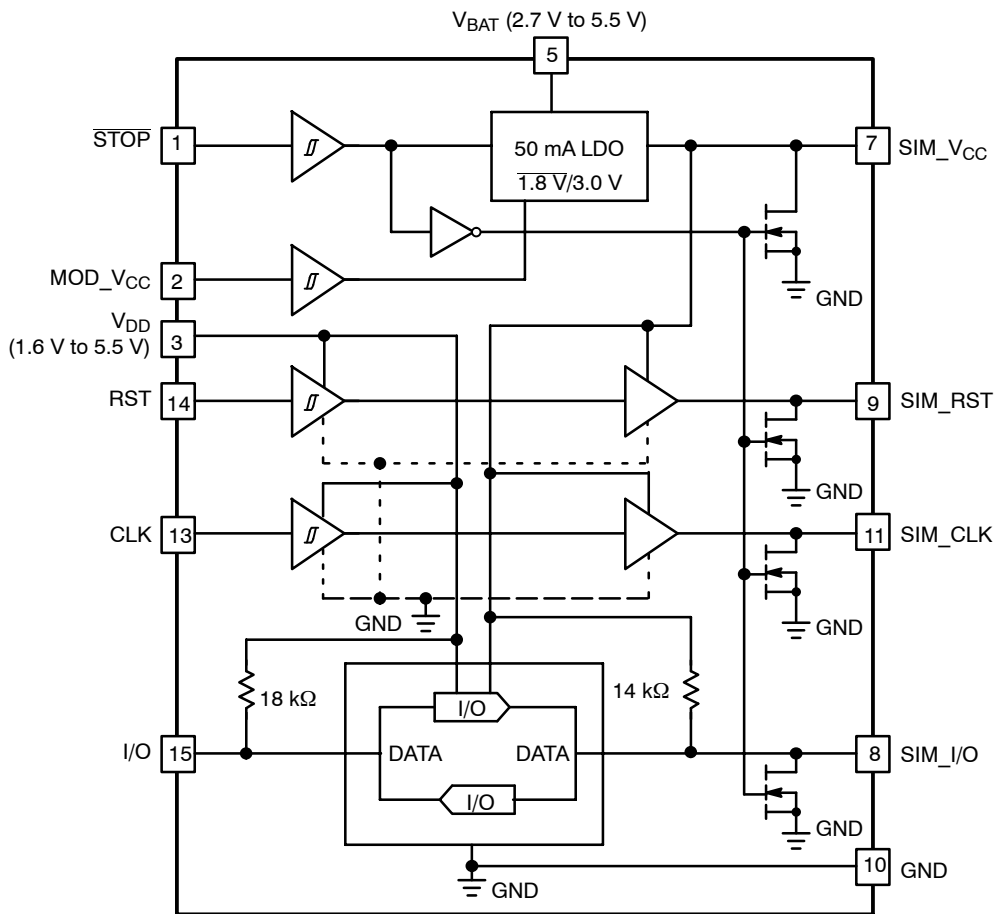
$V_{BAT}$ (2.7 V to 5.5 V)

5

$\overline{STOP}$ 1

50 mA LDO

$\overline{1.8\ V}$/3.0 V

7 SIM_$V_{CC}$

MOD_$V_{CC}$ 2

GND

$V_{DD}$
(1.6 V to 5.5 V) 3

RST 14

9 SIM_RST

GND

CLK 13

11 SIM_CLK

GND

GND

18 kΩ

I/O

14 kΩ

I/O 15

DATA

DATA

8 SIM_I/O

I/O

GND

10 GND

GND